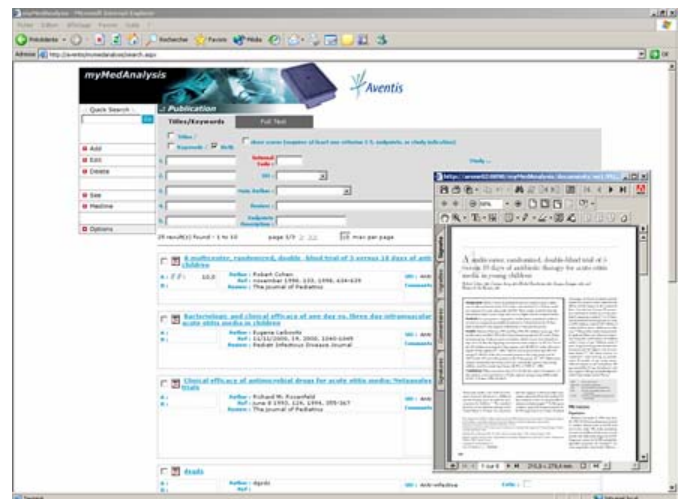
myMedAnalysis - Microsoft Internet Explorer

Précédente

Rechercher

Favoris

Média

Adresse http://aventis/mymedanalysis/search.aspx

OK

myMedAnalysis

Aventis

Quick Search

Publication

Titles/Keywords

Full Text

Add

Edit

Delete

See

Medline

Options

Titles

Keywords

Both

Study

Reviews

Subjects Description

29 result(s) found - 1 to 10

page 1/3

10 max per page

A multicenter, randomized, double- blind trial of 5 versus 10 days of anti... children

Author : Robert Cohen

Ref : november 1998, 133, 1998, 634-639

Review : The journal of Pediatrics

Bacteriologic and clinical efficacy of one day vs. three day intramuscular ... acute otitis media in children

Author : Eugene Leibovitz

Ref : 11/11/2000, 19, 2000, 1040-1045

Review : Pediatr Infectious Disease Journal

Clinical efficacy of antimicrobial drugs for acute otitis media: Metaanalysis ... trials

Author : Richard M. Rosenfeld

Ref : June 8 1993, 124, 1994, 355-367

Review : The Journal of Pediatrics

deads

Author : dgrdc

Anti-infective

A multicenter, randomized, double-blind trial of 5 versus 10 days of antibiotic therapy for acute otitis media in young children

1 sur 6

215,9 x 279,4 mm

Signets

Vignettes

Commentaires

Signatures

Terminé

Intranet local